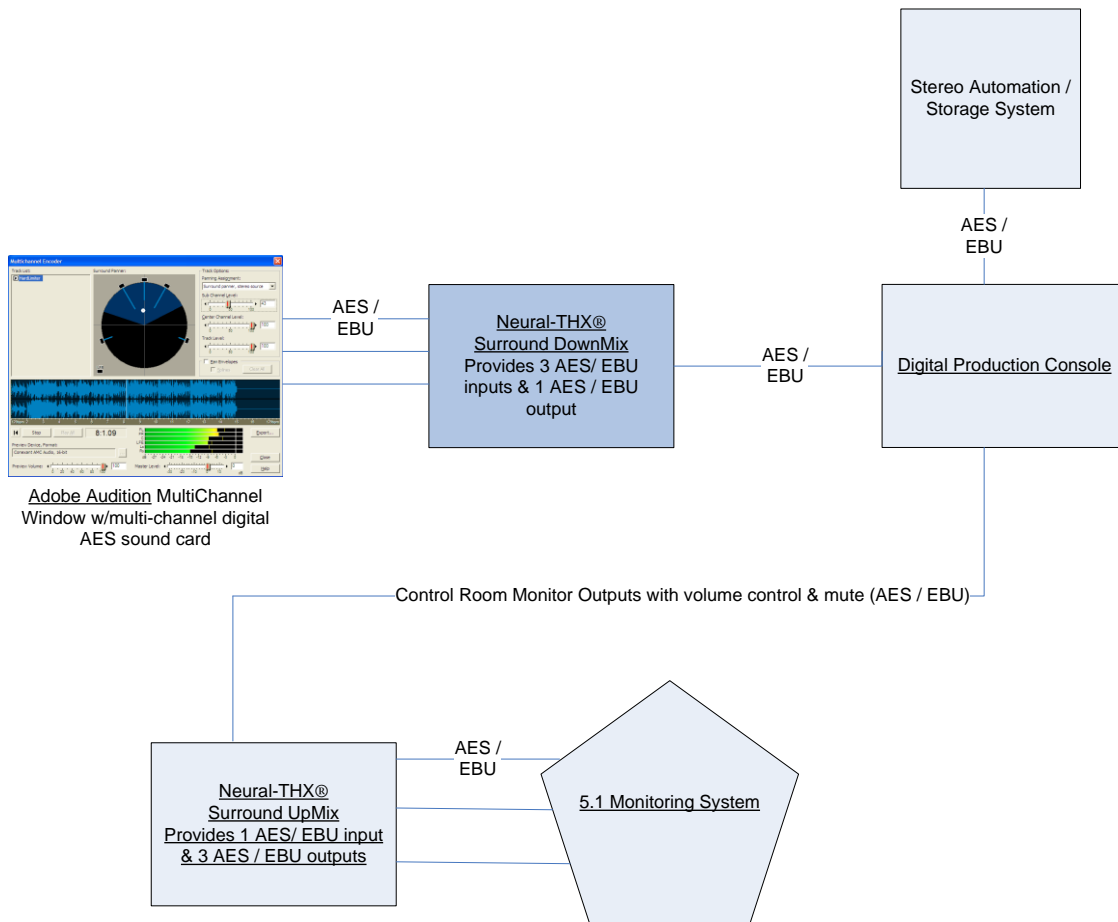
Stereo Automation / Storage System

AES / EBU

Multichannel Encoder

8:1.09

Adobe Audition MultiChannel Window w/multi-channel digital AES sound card

AES / EBU

Neural-THX® Surround DownMix Provides 3 AES/ EBU inputs & 1 AES / EBU output

AES / EBU

Digital Production Console

Control Room Monitor Outputs with volume control & mute (AES / EBU)

AES / EBU

Neural-THX® Surround UpMix Provides 1 AES/ EBU input & 3 AES / EBU outputs

5.1 Monitoring System